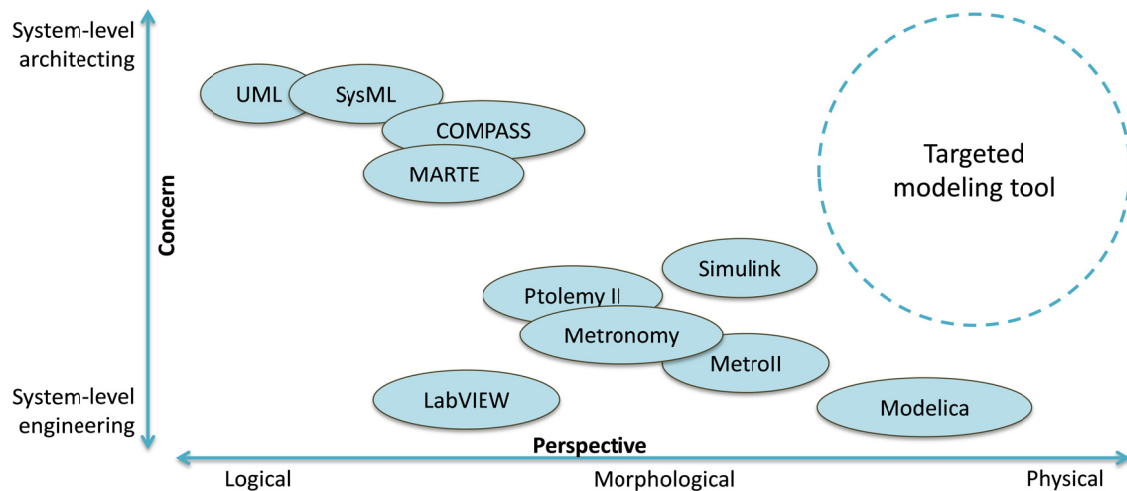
System-level architecting

Concern

System-level engineering

UML
SysML
COMPASS
MARTE

Targeted modeling tool

Simulink
Ptolemy II
Metronomy
MetroII
LabVIEW
Modelica

Perspective

Logical
Morphological
Physical